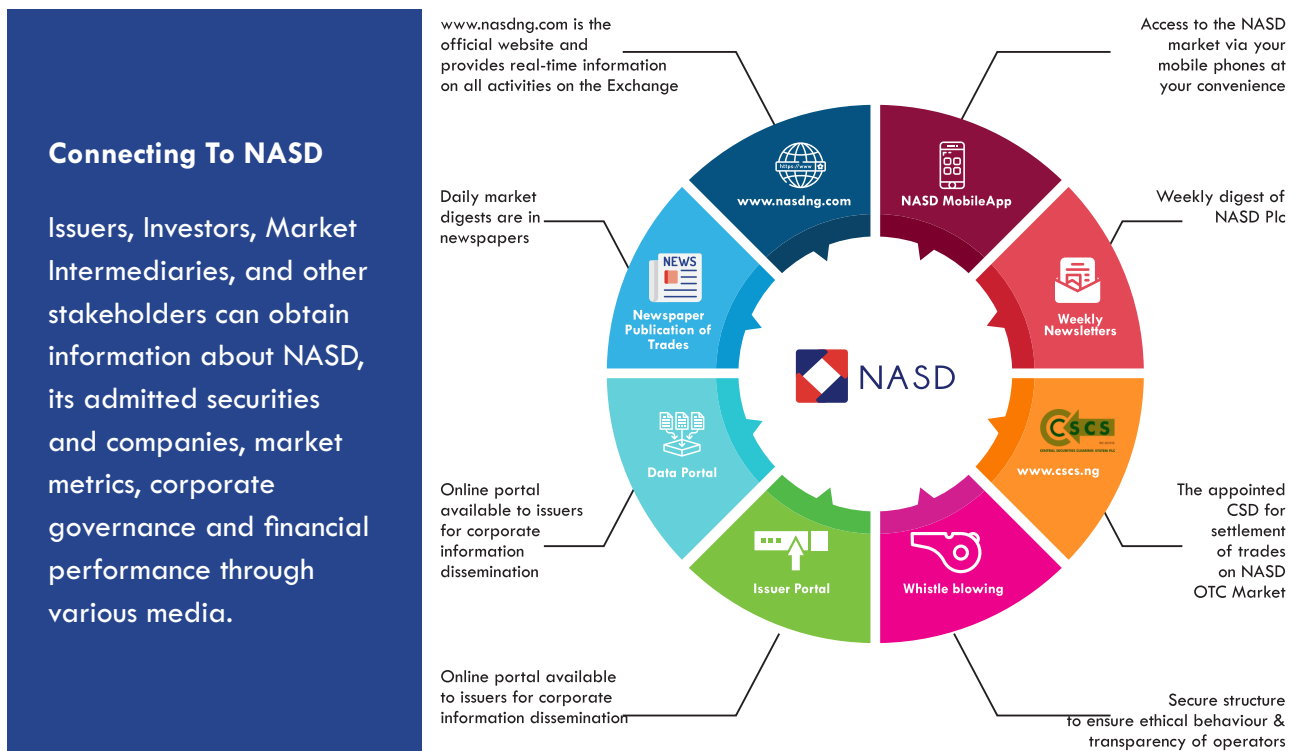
Connecting To NASD

Issuers, Investors, Market Intermediaries, and other stakeholders can obtain information about NASD, its admitted securities and companies, market metrics, corporate governance and financial performance through various media.

www.nasdng.com is the official website and provides real-time information on all activities on the Exchange

Access to the NASD market via your mobile phones at your convenience

Daily market digests are in newspapers

Weekly digest of NASD Plc

https://www

www.nasdng.com

NASD MobileApp

NEWS

Newspaper Publication of Trades

Weekly Newsletters

NASD

CSCS

CENTRAL SECURITIES CLEARING SYSTEM PLC

www.cscs.ng

Data Portal

Online portal available to issuers for corporate information dissemination

The appointed CSD for settlement of trades on NASD OTC Market

Issuer Portal

Whistle blowing

Online portal available to issuers for corporate information dissemination

Secure structure to ensure ethical behaviour & transparency of operators